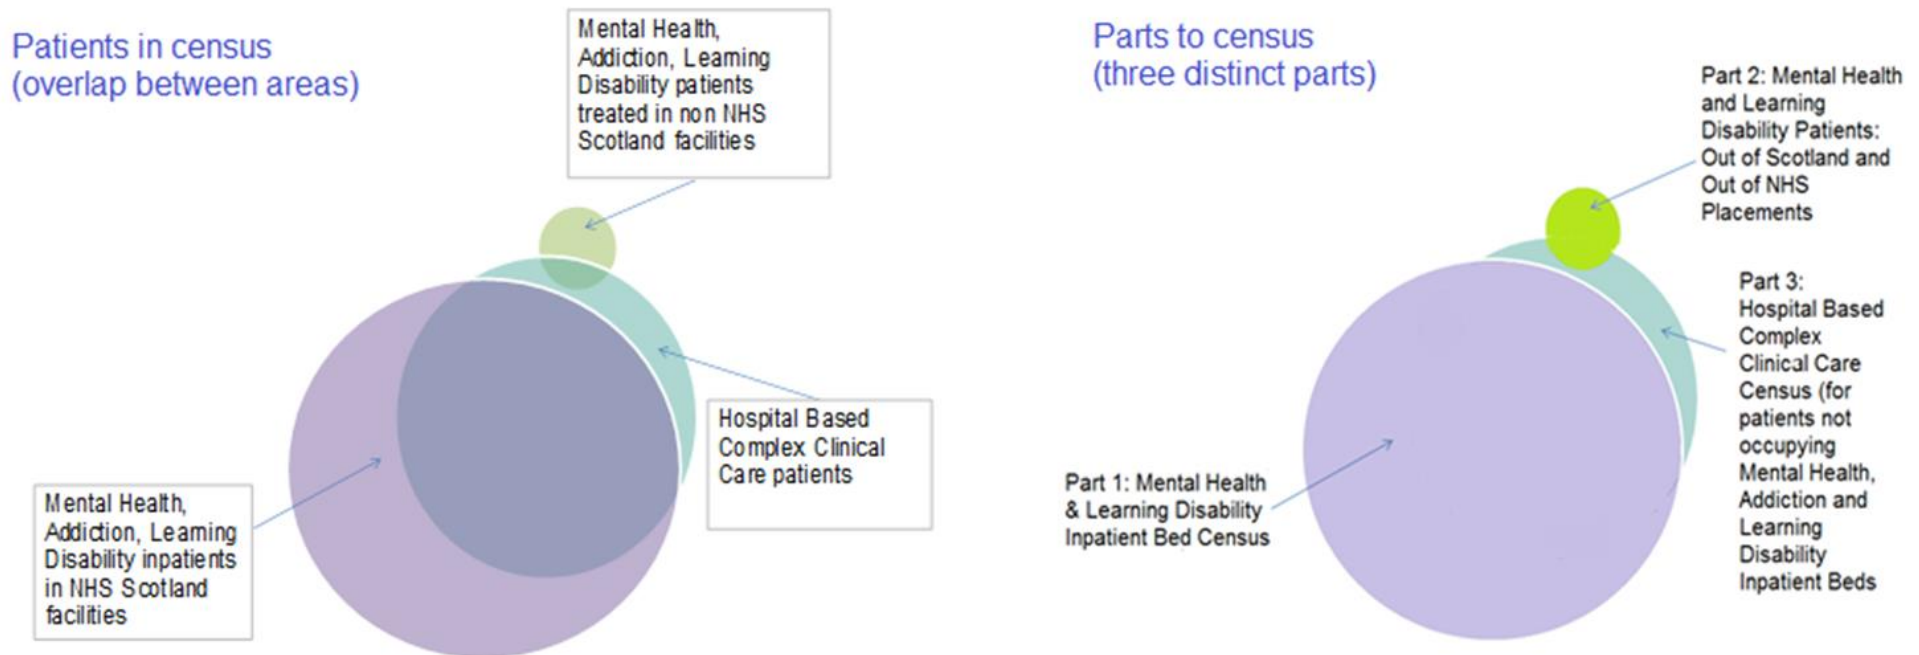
Patients in census
(overlap between areas)

Mental Health, Addiction, Learning Disability patients treated in non NHS Scotland facilities

Hospital Based Complex Clinical Care patients

Mental Health, Addiction, Learning Disability inpatients in NHS Scotland facilities

Parts to census
(three distinct parts)

Part 2: Mental Health and Learning Disability Patients: Out of Scotland and Out of NHS Placements

Part 3: Hospital Based Complex Clinical Care Census (for patients not occupying Mental Health, Addiction and Learning Disability Inpatient Beds

Part 1: Mental Health & Learning Disability Inpatient Bed Census